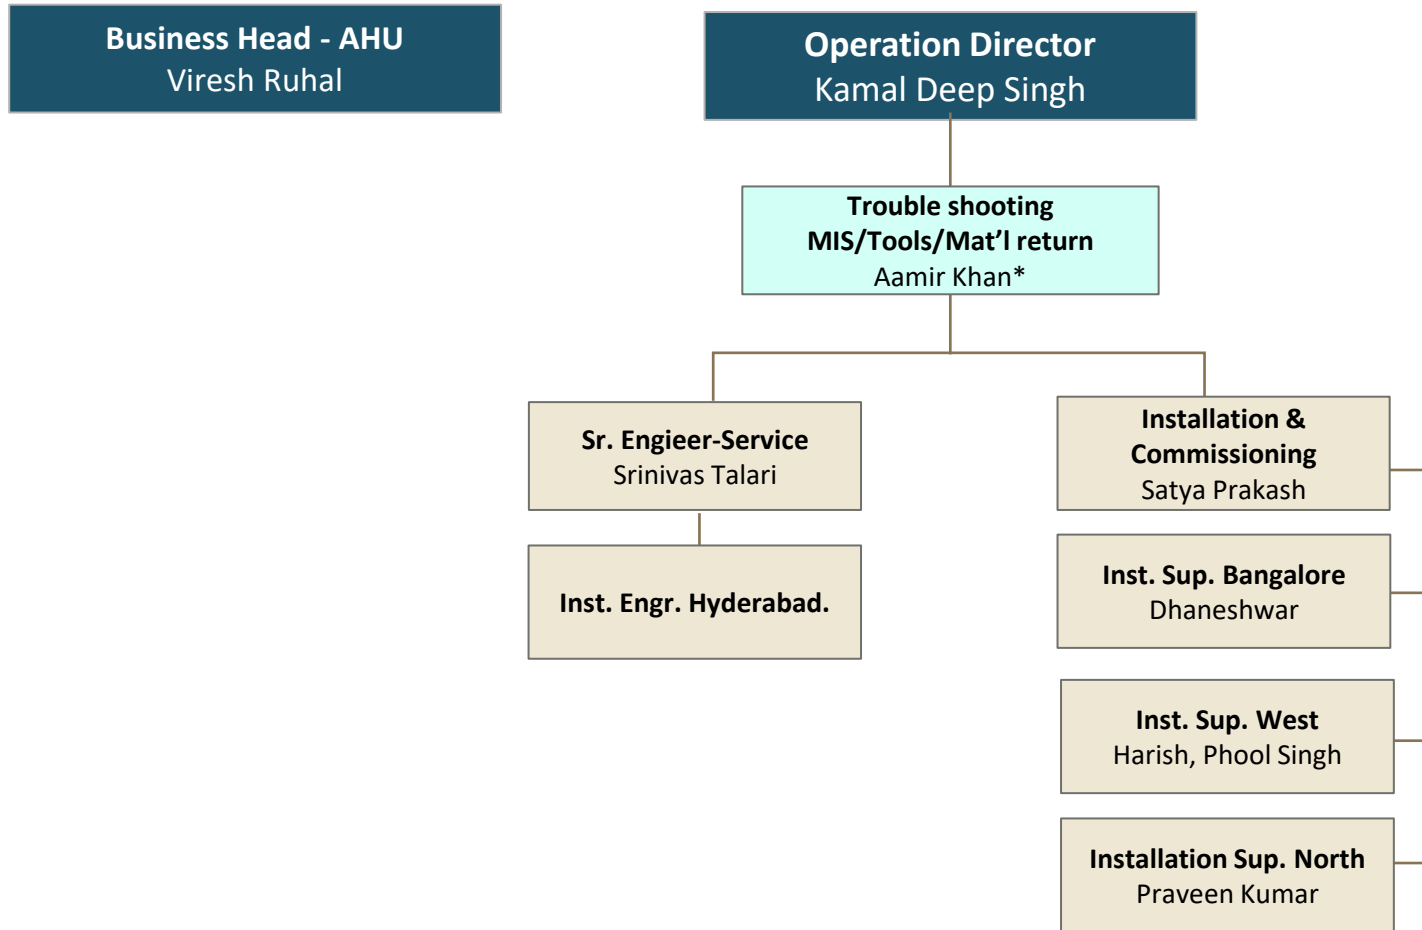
Business Head - AHU
Viresh Ruhal

Operation Director
Kamal Deep Singh

Trouble shooting
MIS/Tools/Mat'l return
Aamir Khan*

Sr. Engieer-Service
Srinivas Talari

Inst. Engr. Hyderabad.

Installation & Commissioning
Satya Prakash

Inst. Sup. Bangalore
Dhaneshwar

Inst. Sup. West
Harish, Phool Singh

Installation Sup. North
Praveen Kumar